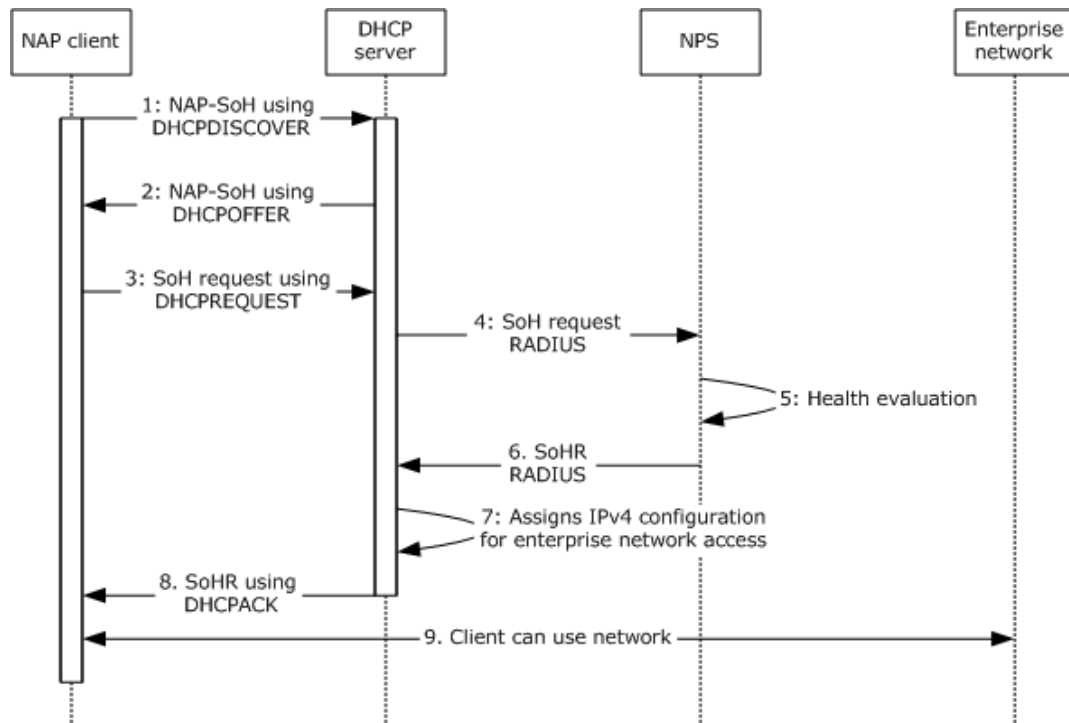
NAP client

DHCP server

NPS

Enterprise network

1: NAP-SoH using DHCPDISCOVER

2: NAP-SoH using DHCPOFFER

3: SoH request using DHCPREQUEST

4: SoH request RADIUS

5: Health evaluation

6. SoHR RADIUS

7: Assigns IPv4 configuration for enterprise network access

8. SoHR using DHCPACK

9. Client can use network